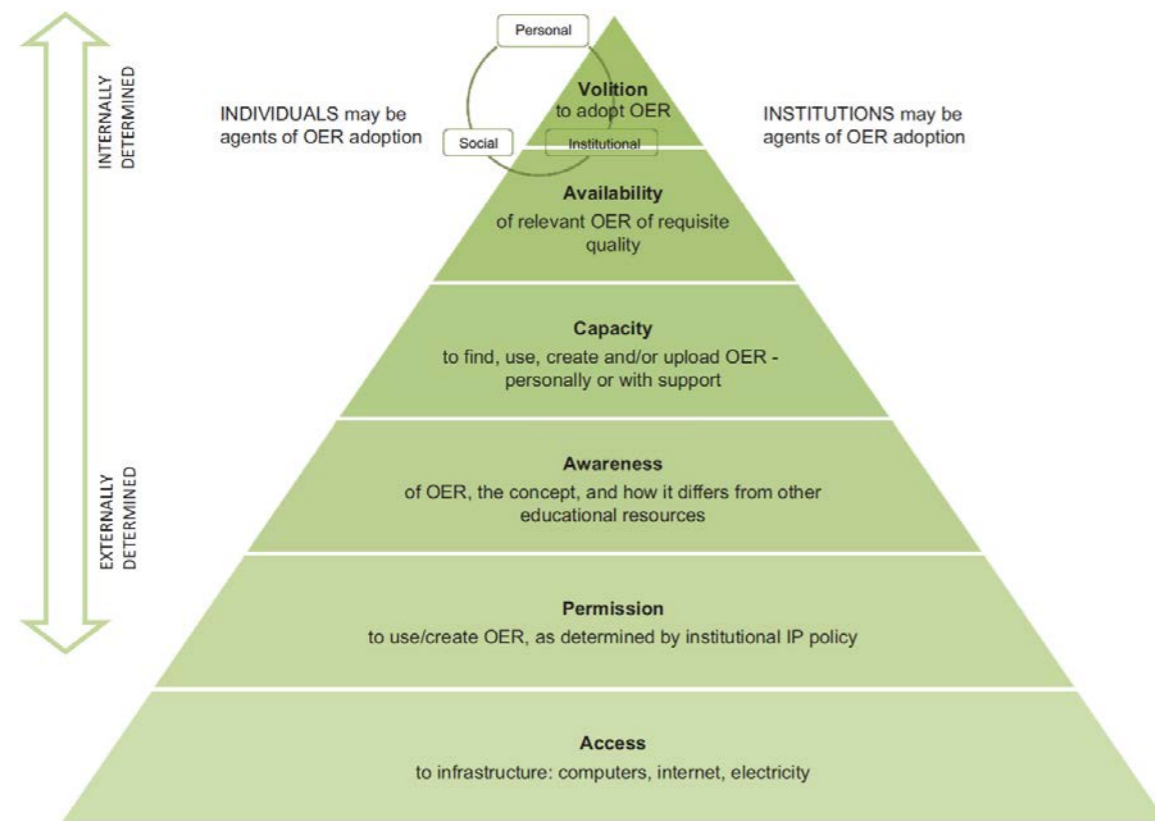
INTERNALLY DETERMINED

EXTERNALLY DETERMINED

INDIVIDUALS may be agents of OER adoption

Personal

Social

Institutional

Volition
to adopt OER

INSTITUTIONS may be agents of OER adoption

Availability
of relevant OER of requisite quality

Capacity
to find, use, create and/or upload OER - personally or with support

Awareness
of OER, the concept, and how it differs from other educational resources

Permission
to use/create OER, as determined by institutional IP policy

Access
to infrastructure: computers, internet, electricity